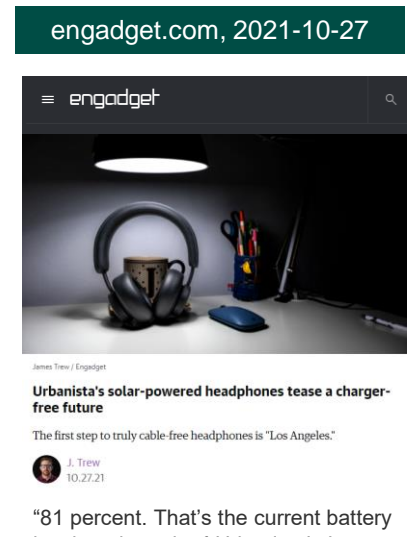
engadget.com, 2021-10-27

engadget

James Trew / Engadget

Urbanista's solar-powered headphones tease a charger-free future

The first step to truly cable-free headphones is "Los Angeles."

J. Trew
10.27.21

“81 percent. That’s the current battery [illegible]